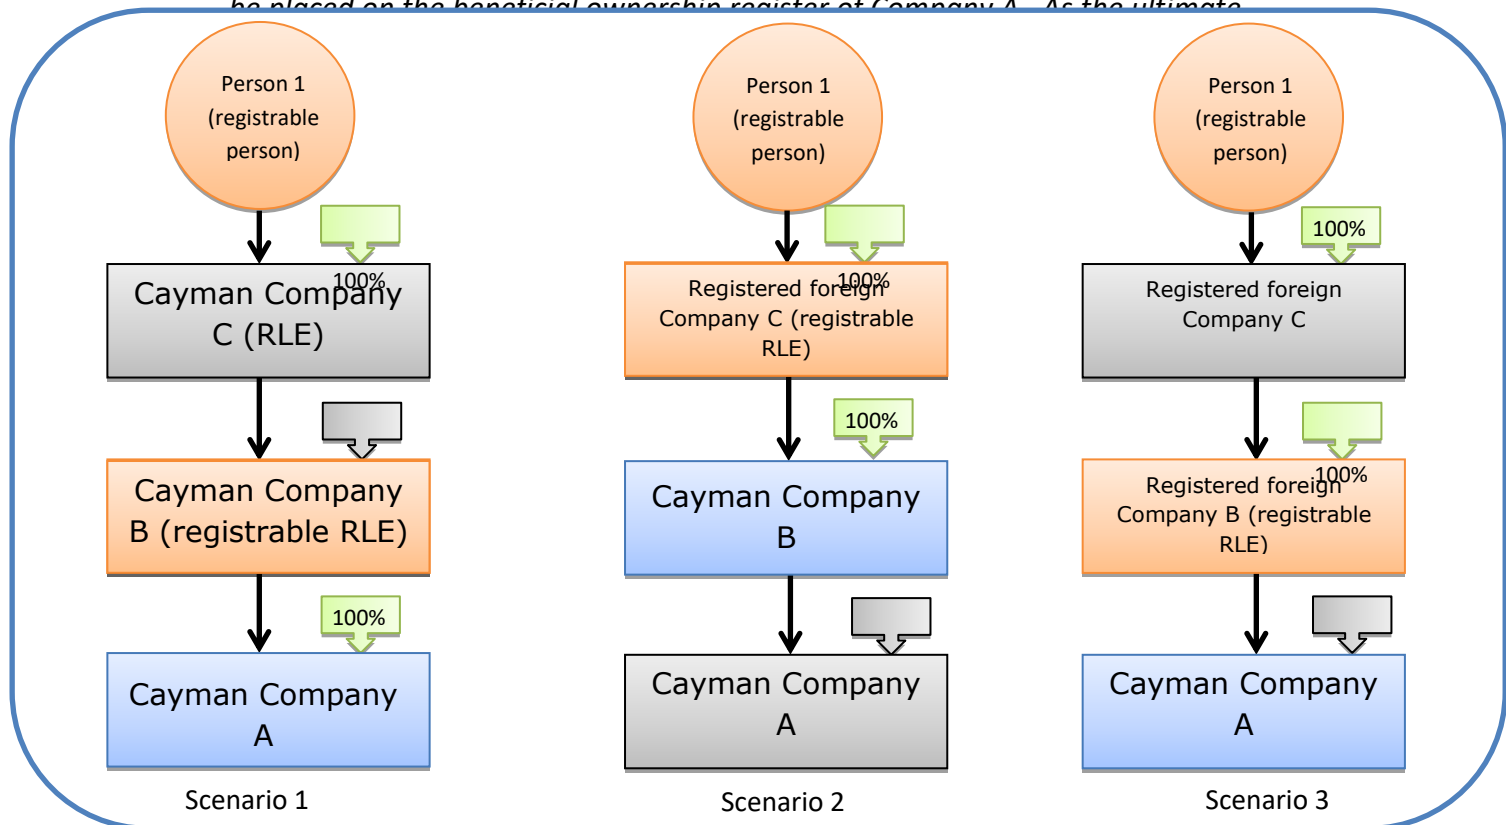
be placed on the beneficial ownership register of Company A. As the ultimate

Person 1 (registrable person)

100%

Cayman Company C (RLE)

Cayman Company B (registrable RLE)

100%

Cayman Company A

Scenario 1

Person 1 (registrable person)

100%

Registered foreign Company C (registrable RLE)

100%

Cayman Company B

Cayman Company A

Scenario 2

Person 1 (registrable person)

100%

Registered foreign Company C

100%

Registered foreign Company B (registrable RLE)

Cayman Company A

Scenario 3